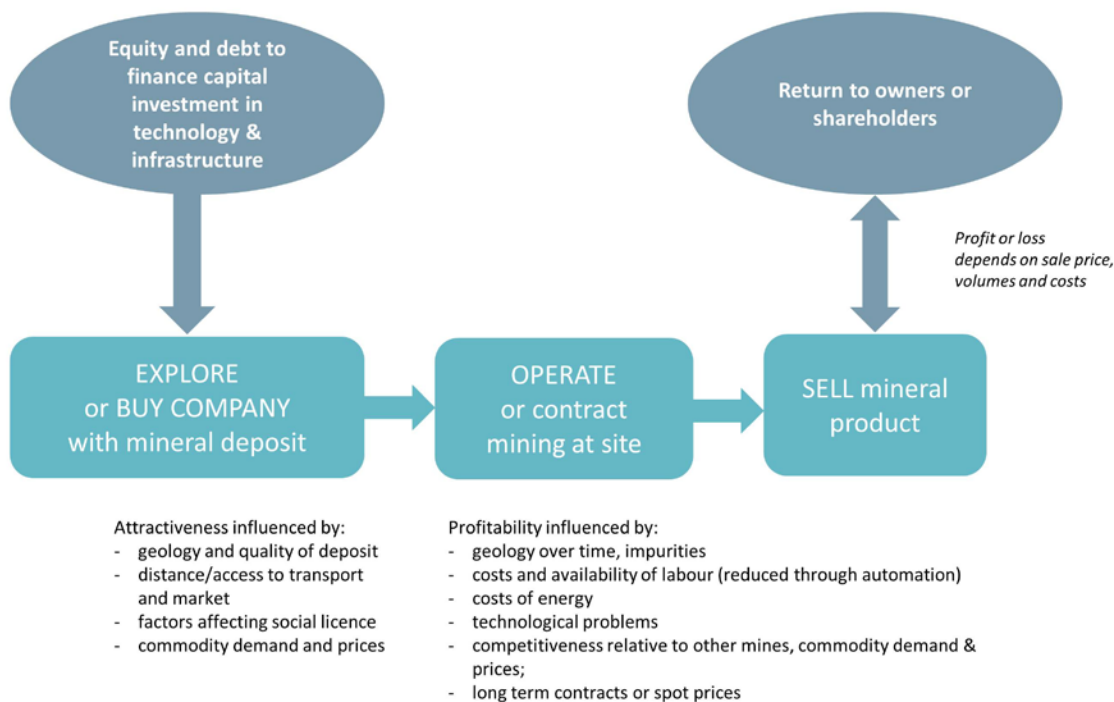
Equity and debt to finance capital investment in technology & infrastructure

Return to owners or shareholders

Profit or loss depends on sale price, volumes and costs

EXPLORE or BUY COMPANY with mineral deposit

OPERATE or contract mining at site

SELL mineral product

Attractiveness influenced by:
- geology and quality of deposit
- distance/access to transport and market
- factors affecting social licence
- commodity demand and prices

Profitability influenced by:
- geology over time, impurities
- costs and availability of labour (reduced through automation)
- costs of energy
- technological problems
- competitiveness relative to other mines, commodity demand & prices;
- long term contracts or spot prices